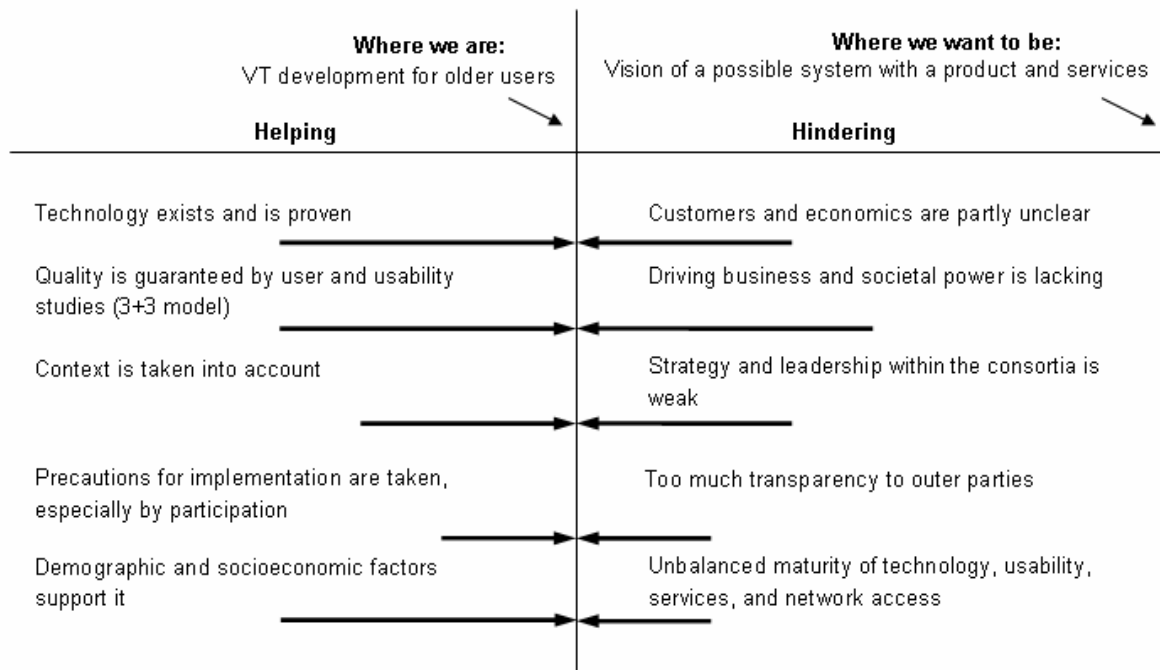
Where we are:
VT development for older users

Where we want to be:
Vision of a possible system with a product and services

Helping

Hindering

Technology exists and is proven

Customers and economics are partly unclear

Quality is guaranteed by user and usability studies (3+3 model)

Driving business and societal power is lacking

Context is taken into account

Strategy and leadership within the consortia is weak

Precautions for implementation are taken, especially by participation

Too much transparency to outer parties

Demographic and socioeconomic factors support it

Unbalanced maturity of technology, usability, services, and network access